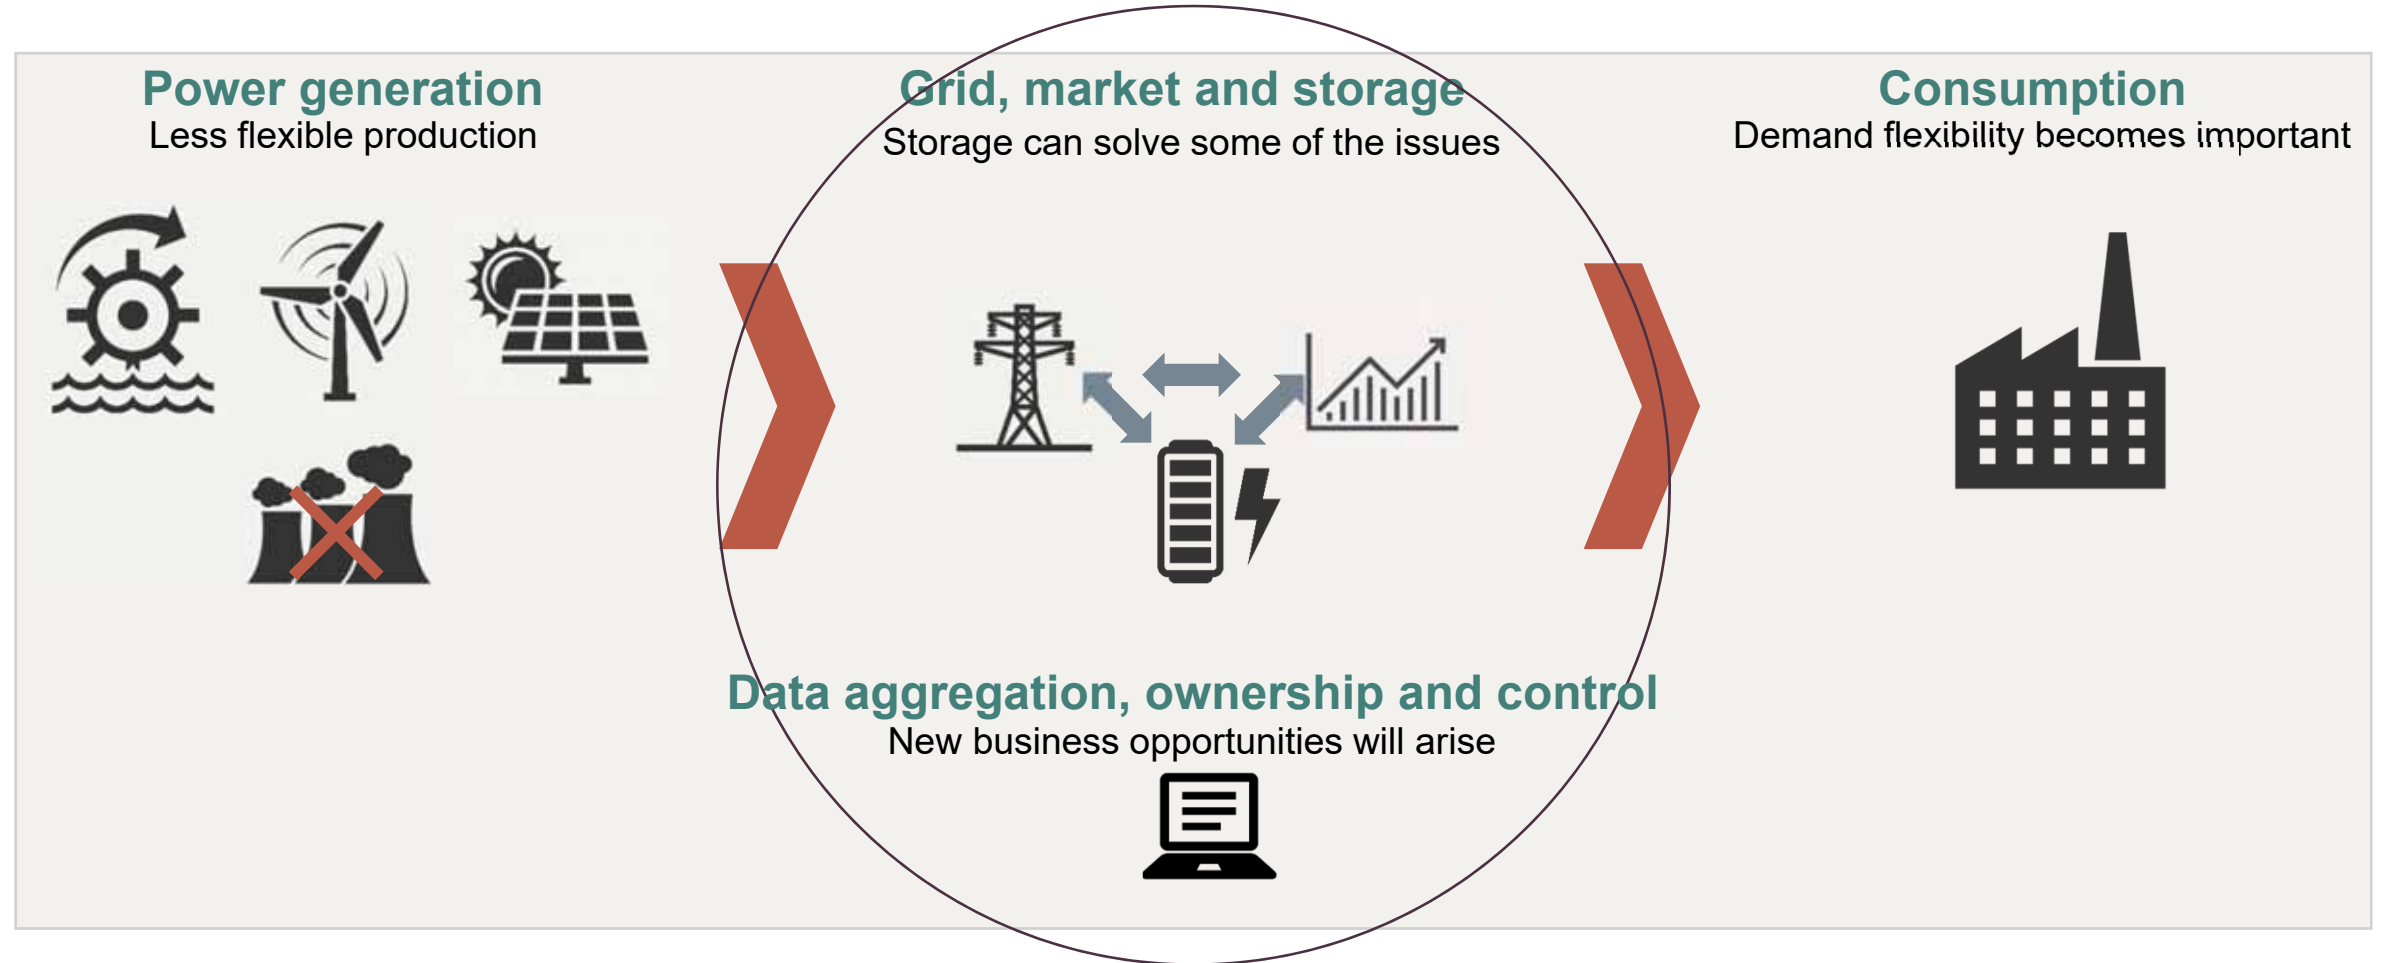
Power generation
Less flexible production

Grid, market and storage
Storage can solve some of the issues

Consumption
Demand flexibility becomes important

Data aggregation, ownership and control
New business opportunities will arise